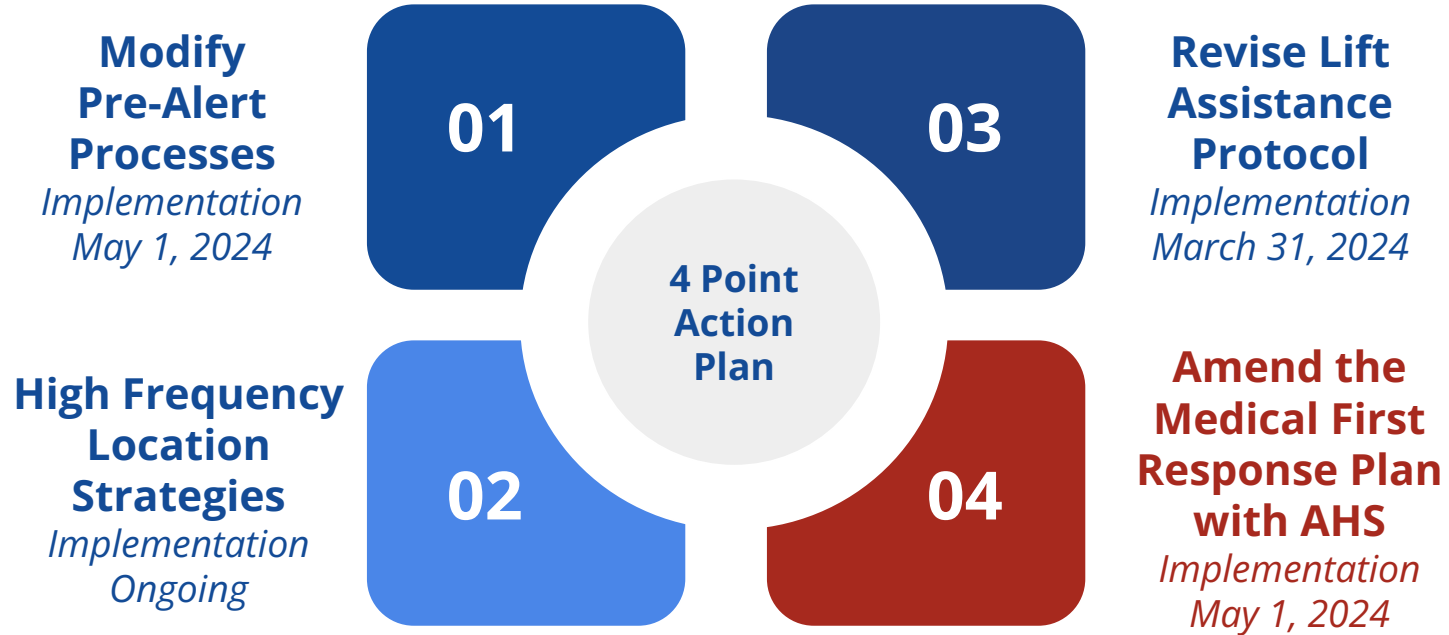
Modify Pre-Alert Processes
Implementation
May 1, 2024

01

03

Revise Lift Assistance Protocol
Implementation
March 31, 2024

4 Point Action Plan

High Frequency Location Strategies
Implementation
Ongoing

02

04

Amend the Medical First Response Plan with AHS
Implementation
May 1, 2024